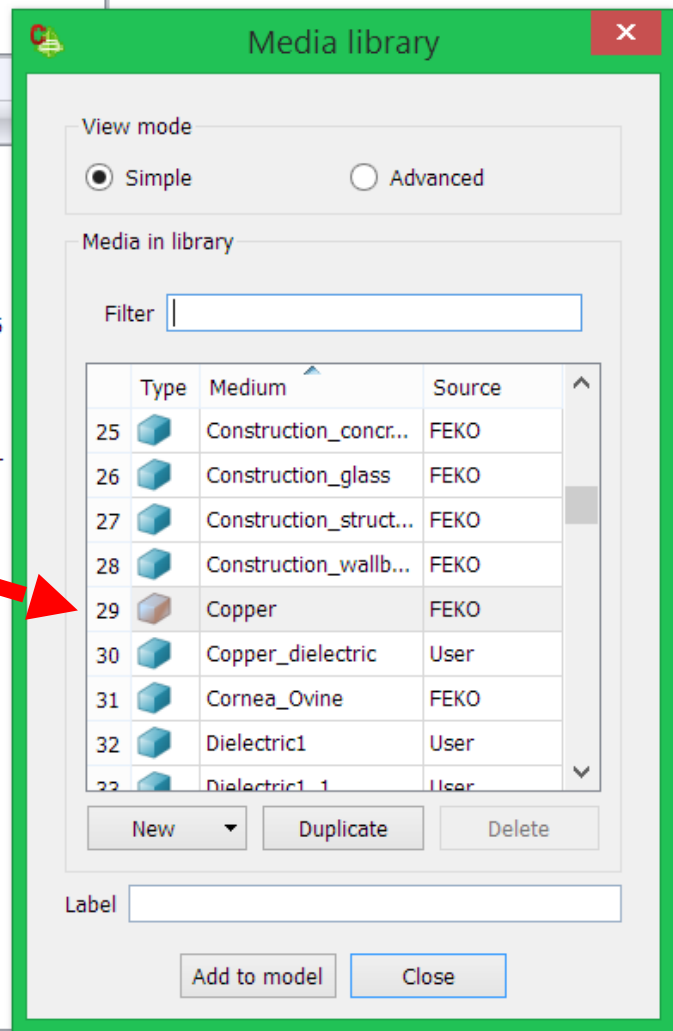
Media library

View mode

Simple

Advanced

Media in library

Filter

| | Type | Medium | Source |
|---|---|---|---|
| 25 | | Construction_concr... | FEKO |
| 26 | | Construction_glass | FEKO |
| 27 | | Construction_struct... | FEKO |
| 28 | | Construction_wallb... | FEKO |
| 29 | | Copper | FEKO |
| 30 | | Copper_dielectric | User |
| 31 | | Cornea_Ovine | FEKO |
| 32 | | Dielectric1 | User |
| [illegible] | | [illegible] | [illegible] |

New

Duplicate

Delete

Label

Add to model

Close